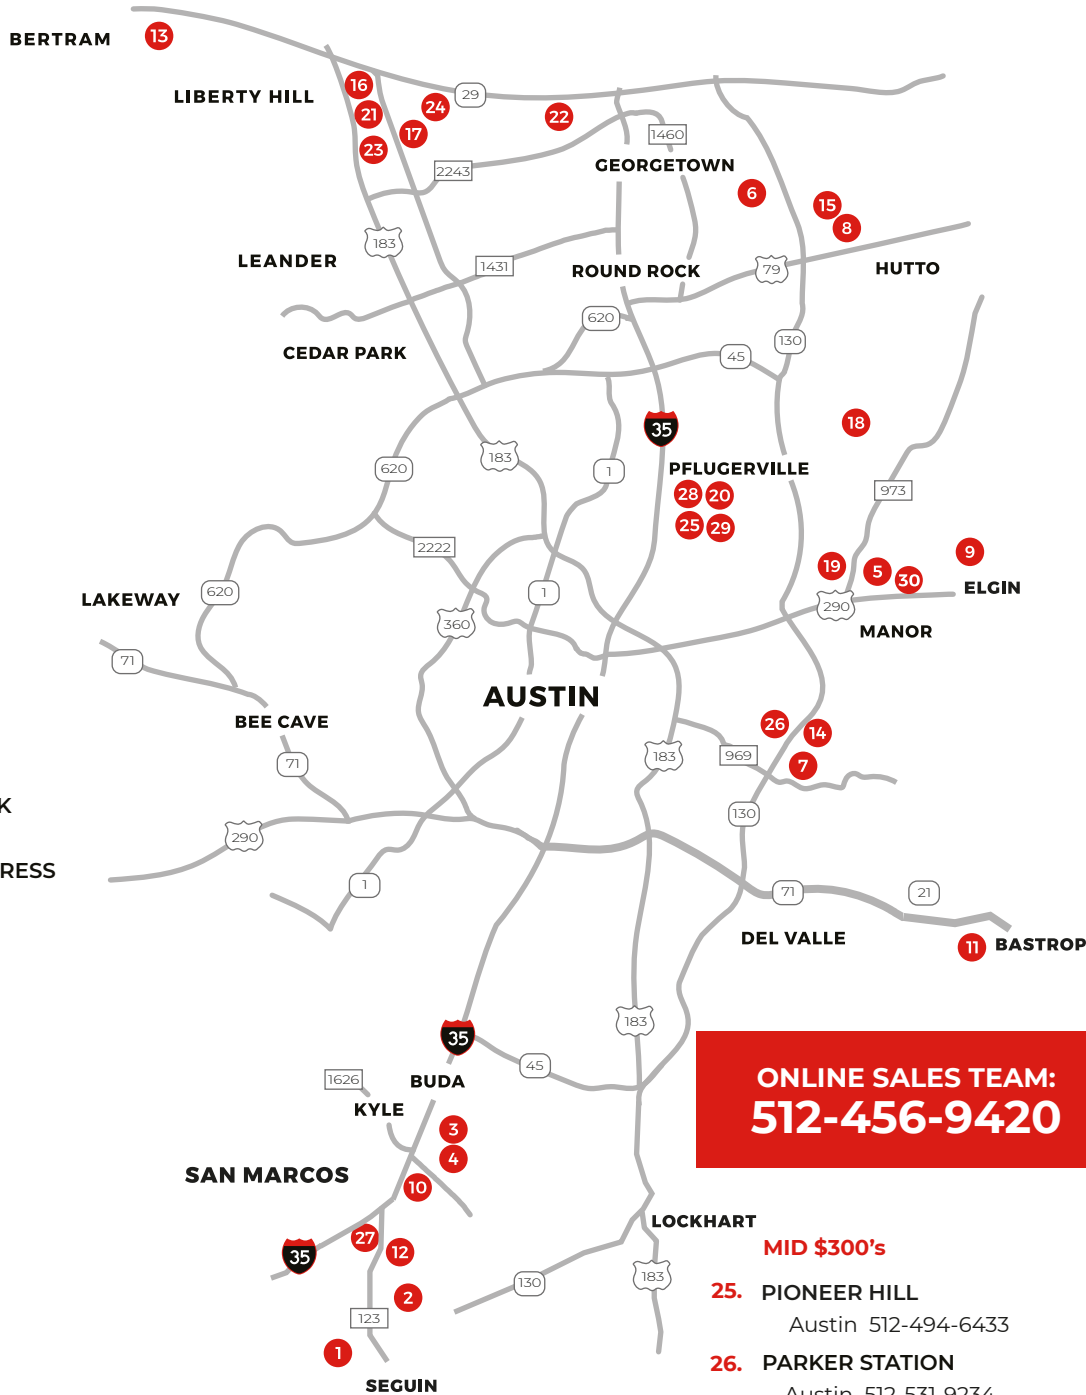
BERTRAM 13
LIBERTY HILL 16 21 23 24 17 29 22
1460
GEORGETOWN
2243
6 15 8
LEANDER 183
1431
ROUND ROCK
79
HUTTO
620
CEDAR PARK
130
45
18
35
183
620
1
PFLUGERVILLE
28 20
25 29
973
2222
9
19 5 30
ELGIN
LAKEWAY 620
1
290
MANOR
360
71
AUSTIN
BEE CAVE
26 14
183
969
7
71
K
130
290
RESS
71
21
1
DEL VALLE
11 BASTROP
183
35
ONLINE SALES TEAM:
512-456-9420
1626
BUDA
45
KYLE
3
4
SAN MARCOS
10
27 12
35
LOCKHART
MID $300's
130
183
2
25. PIONEER HILL
Austin 512-494-6433
123
1
26. PARKER STATION
SEGUIN
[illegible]